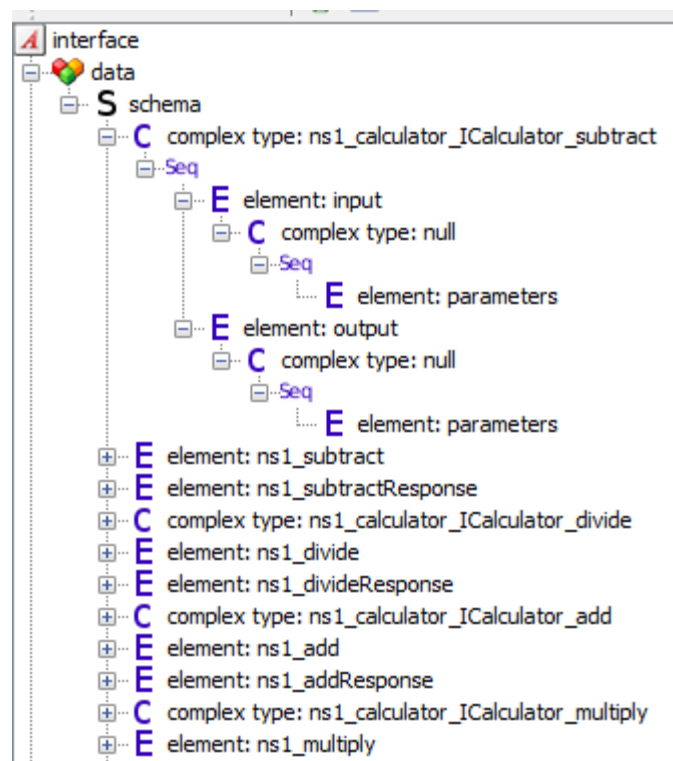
A interface
data
S schema
C complex type: ns1_calculator_ICalculator_subtract
Seq
E element: input
C complex type: null
Seq
E element: parameters
E element: output
C complex type: null
Seq
E element: parameters
E element: ns1_subtract
E element: ns1_subtractResponse
C complex type: ns1_calculator_ICalculator_divide
E element: ns1_divide
E element: ns1_divideResponse
C complex type: ns1_calculator_ICalculator_add
E element: ns1_add
E element: ns1_addResponse
C complex type: ns1_calculator_ICalculator_multiply
E element: ns1_multiply